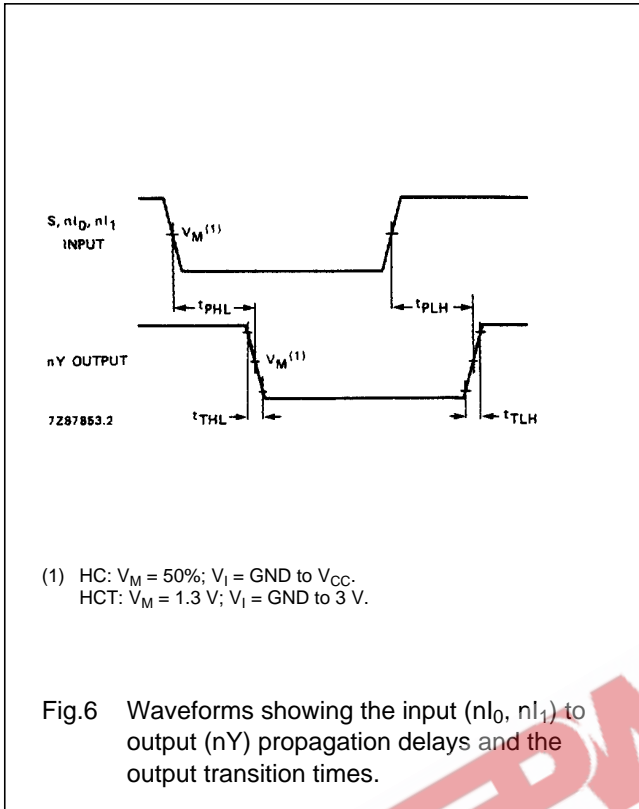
S, nI$_0$, nI$_1$ INPUT

$V_M$$^{(1)}$

$t_{PHL}$

$t_{PLH}$

nY OUTPUT

$V_M$$^{(1)}$

7Z87853.2

$t_{THL}$

$t_{TLH}$

(1) HC: $V_M$ = 50%; $V_I$ = GND to $V_{CC}$.
HCT: $V_M$ = 1.3 V; $V_I$ = GND to 3 V.

Fig.6 Waveforms showing the input (nI$_0$, nI$_1$) to output (nY) propagation delays and the output transition times.